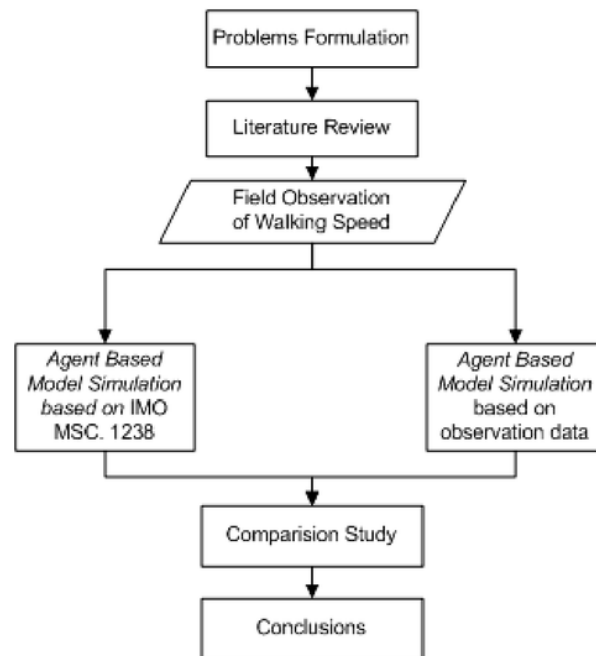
Problems Formulation

Literature Review

Field Observation of Walking Speed

*Agent Based Model Simulation* based on IMO MSC. 1238

*Agent Based Model Simulation* based on observation data

Comparision Study

Conclusions